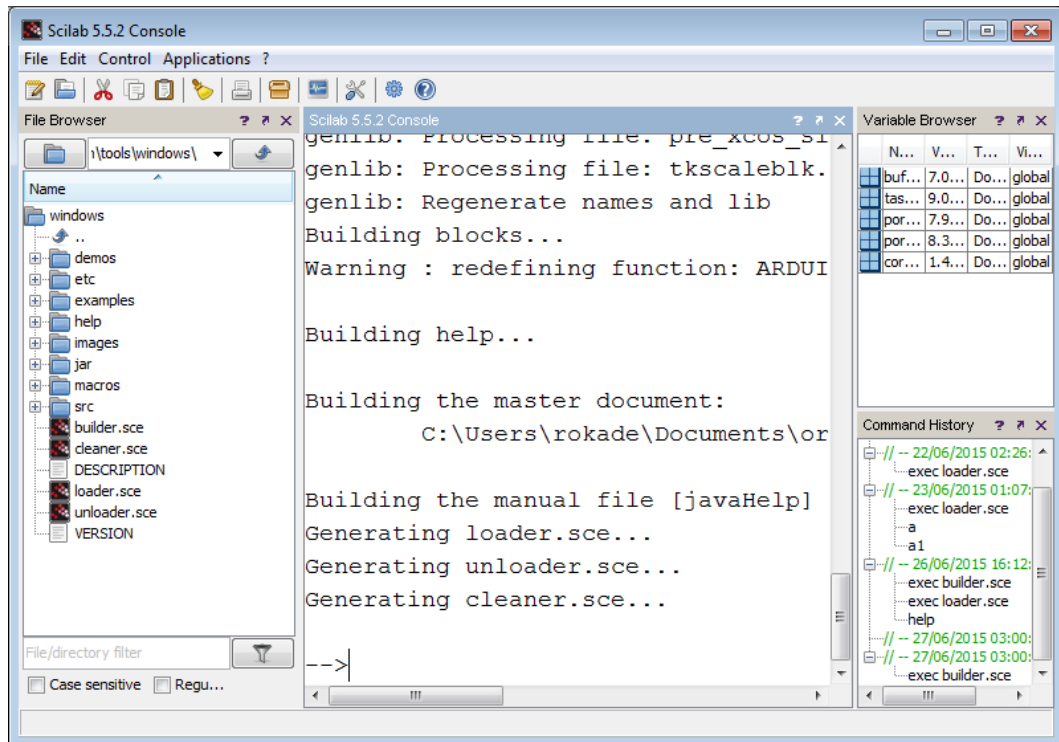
Scilab 5.5.2 Console

File Edit Control Applications ?

File Browser ? ↗ ✕

\tools\windows\

Name

windows
..
demos
etc
examples
help
images
jar
macros
src
builder.sce
cleaner.sce
DESCRIPTION
loader.sce
unloader.sce
VERSION

File/directory filter

Case sensitive Regu...

Scilab 5.5.2 Console ? ↗ ✕

genlib: Processing file: pre_xcos_si
genlib: Processing file: tkscaleblk.
genlib: Regenerate names and lib
Building blocks...
Warning : redefining function: ARDUI

Building help...

Building the master document:
C:\Users\rokade\Documents\or

Building the manual file [javaHelp]
Generating loader.sce...
Generating unloader.sce...
Generating cleaner.sce...

-->

Variable Browser ? ↗ ✕

| N... | V... | T... | Vi... |
|---|---|---|---|
| buf... | 7.0... | Do... | global |
| tas... | 9.0... | Do... | global |
| por... | 7.9... | Do... | global |
| por... | 8.3... | Do... | global |
| cor... | 1.4... | Do... | global |

Command History ? ↗ ✕

// -- 22/06/2015 02:26:
exec loader.sce
// -- 23/06/2015 01:07:
exec loader.sce
a
a1
// -- 26/06/2015 16:12:
exec builder.sce
exec loader.sce
help
// -- 27/06/2015 03:00:
// -- 27/06/2015 03:00:
exec builder.sce